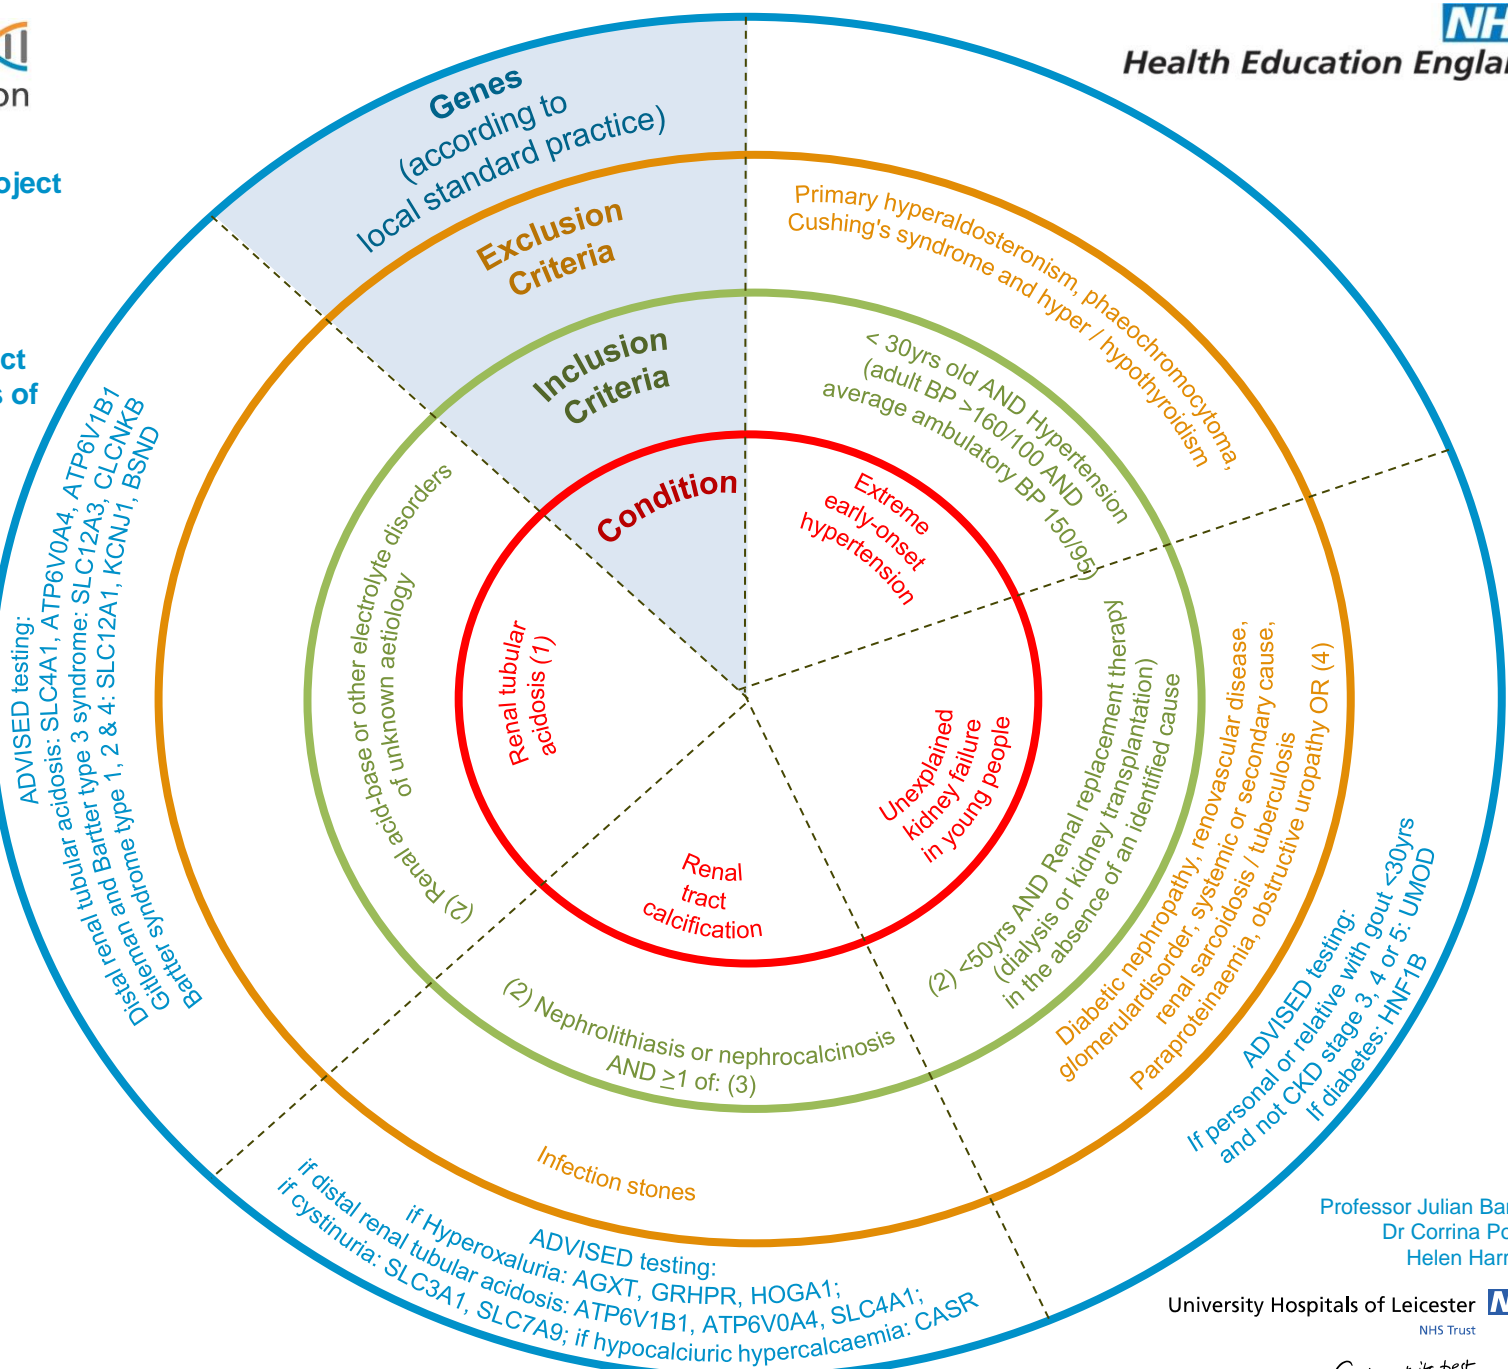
on

oject

ct
s of

NHS
Health Education Engla

Genes
(according to
local standard practice)

Exclusion
Criteria

Inclusion
Criteria

Condition

Extreme
early-onset
hypertension

< 30yrs old AND Hypertension
(adult BP >160/100 AND
average ambulatory BP 150/95)

Primary hyperaldosteronism, phaeochromocytoma,
Cushing's syndrome and hyper / hypothyroidism

Unexplained
kidney failure
in young people

(2) <50yrs AND Renal replacement therapy
(dialysis or kidney transplantation)
in the absence of an identified cause

Diabetic nephropathy, renovascular disease,
glomerulardisorder, systemic or secondary cause,
renal sarcoidosis / tuberculosis
Paraproteinaemia, obstructive uropathy OR (4)

ADVISED testing:
If personal or relative with gout <30yrs
and not CKD stage 3, 4 or 5: UMOD
If diabetes: HNF1B

Renal
tract
calcification

(2) Nephrolithiasis or nephrocalcinosis
AND ≥1 of: (3)

Infection stones

ADVISED testing:
if Hyperoxaluria: AGXT, GRHPR, HOGA1;
if distal renal tubular acidosis: ATP6V1B1, ATP6V0A4, SLC4A1;
if cystinuria: SLC3A1, SLC7A9; if hypocalciuric hypercalcaemia: CASR

Renal tubular
acidosis (1)

(2) Renal acid-base or other electrolyte disorders
of unknown aetiology

ADVISED testing:
Distal renal tubular acidosis: SLC4A1, ATP6V0A4, ATP6V1B1
Gitleman and Bartter type 3 syndrome: SLC12A3, CLCNKB
Bartter syndrome type 1, 2 & 4: SLC12A1, KCNJ1, BSND

Professor Julian Bar
Dr Corrina Po
Helen Harr

University Hospitals of Leicester
NHS Trust